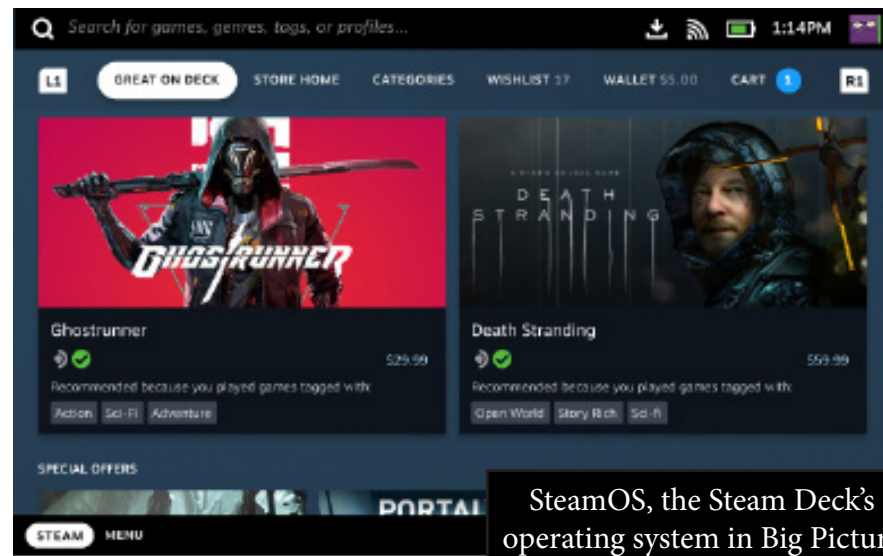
Search for games, genres, tags, or profiles...

1:14PM

L1

GREAT ON DECK

STORE HOME

CATEGORIES

WISHLIST 17

WALLET $5.00

CART 1

R1

GHOSTRUNNER

DEATH STRANDING

Ghostrunner

$29.99

Recommended because you played games tagged with:

Action

Sci-Fi

Adventure

Death Stranding

$59.99

Recommended because you played games tagged with:

Open World

Story Rich

Sci-fi

SPECIAL OFFERS

PORTAL

STEAM

MENU

SteamOS, the Steam Deck's operating system in Big Pictur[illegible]